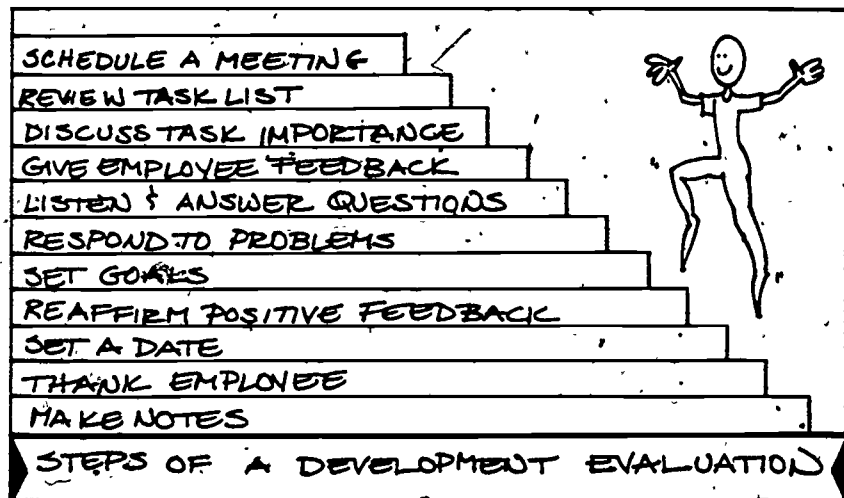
SCHEDULE A MEETING

REVIEW TASK LIST

DISCUSS TASK IMPORTANCE

GIVE EMPLOYEE FEEDBACK

LISTEN & ANSWER QUESTIONS

RESPOND TO PROBLEMS

SET GOALS

REAFFIRM POSITIVE FEEDBACK

SET A DATE

THANK EMPLOYEE

MAKE NOTES

STEPS OF A DEVELOPMENT EVALUATION